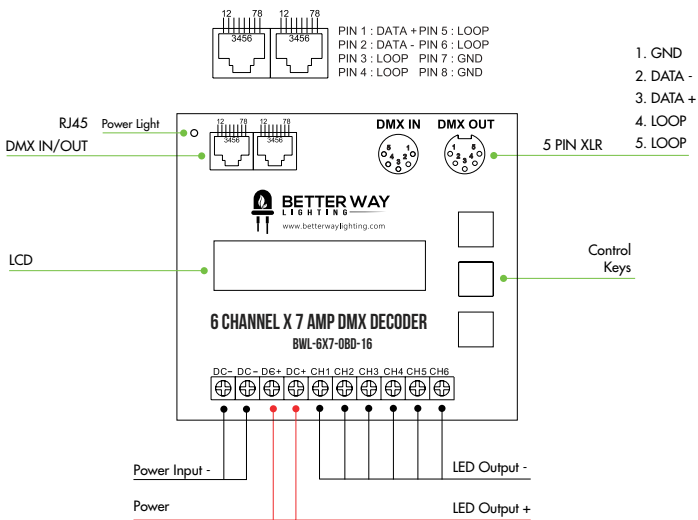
12 78 3456 12 78 3456

PIN 1 : DATA + PIN 5 : LOOP
PIN 2 : DATA - PIN 6 : LOOP
PIN 3 : LOOP PIN 7 : GND
PIN 4 : LOOP PIN 8 : GND

1. GND
2. DATA -
3. DATA +
4. LOOP
5. LOOP

RJ45
Power Light
DMX IN/OUT

12 78 3456 12 78 3456

DMX IN
DMX OUT
5 PIN XLR

BETTER WAY
LIGHTING
www.betterwaylighting.com

LCD

Control Keys

6 CHANNEL X 7 AMP DMX DECODER
BWL-6X7-OBD-16

DC- DC- DC+ DC+ CH1 CH2 CH3 CH4 CH5 CH6

Power Input -
Power
LED Output -
LED Output +